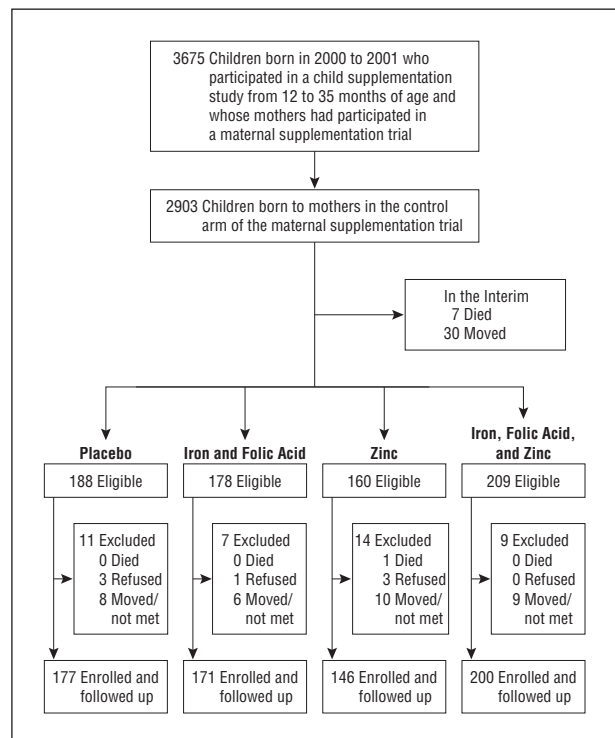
3675 Children born in 2000 to 2001 who participated in a child supplementation study from 12 to 35 months of age and whose mothers had participated in a maternal supplementation trial

2903 Children born to mothers in the control arm of the maternal supplementation trial

In the Interim
7 Died
30 Moved

Placebo
188 Eligible
11 Excluded
0 Died
3 Refused
8 Moved/not met
177 Enrolled and followed up

Iron and Folic Acid
178 Eligible
7 Excluded
0 Died
1 Refused
6 Moved/not met
171 Enrolled and followed up

Zinc
160 Eligible
14 Excluded
1 Died
3 Refused
10 Moved/not met
146 Enrolled and followed up

Iron, Folic Acid, and Zinc
209 Eligible
9 Excluded
0 Died
0 Refused
9 Moved/not met
200 Enrolled and followed up